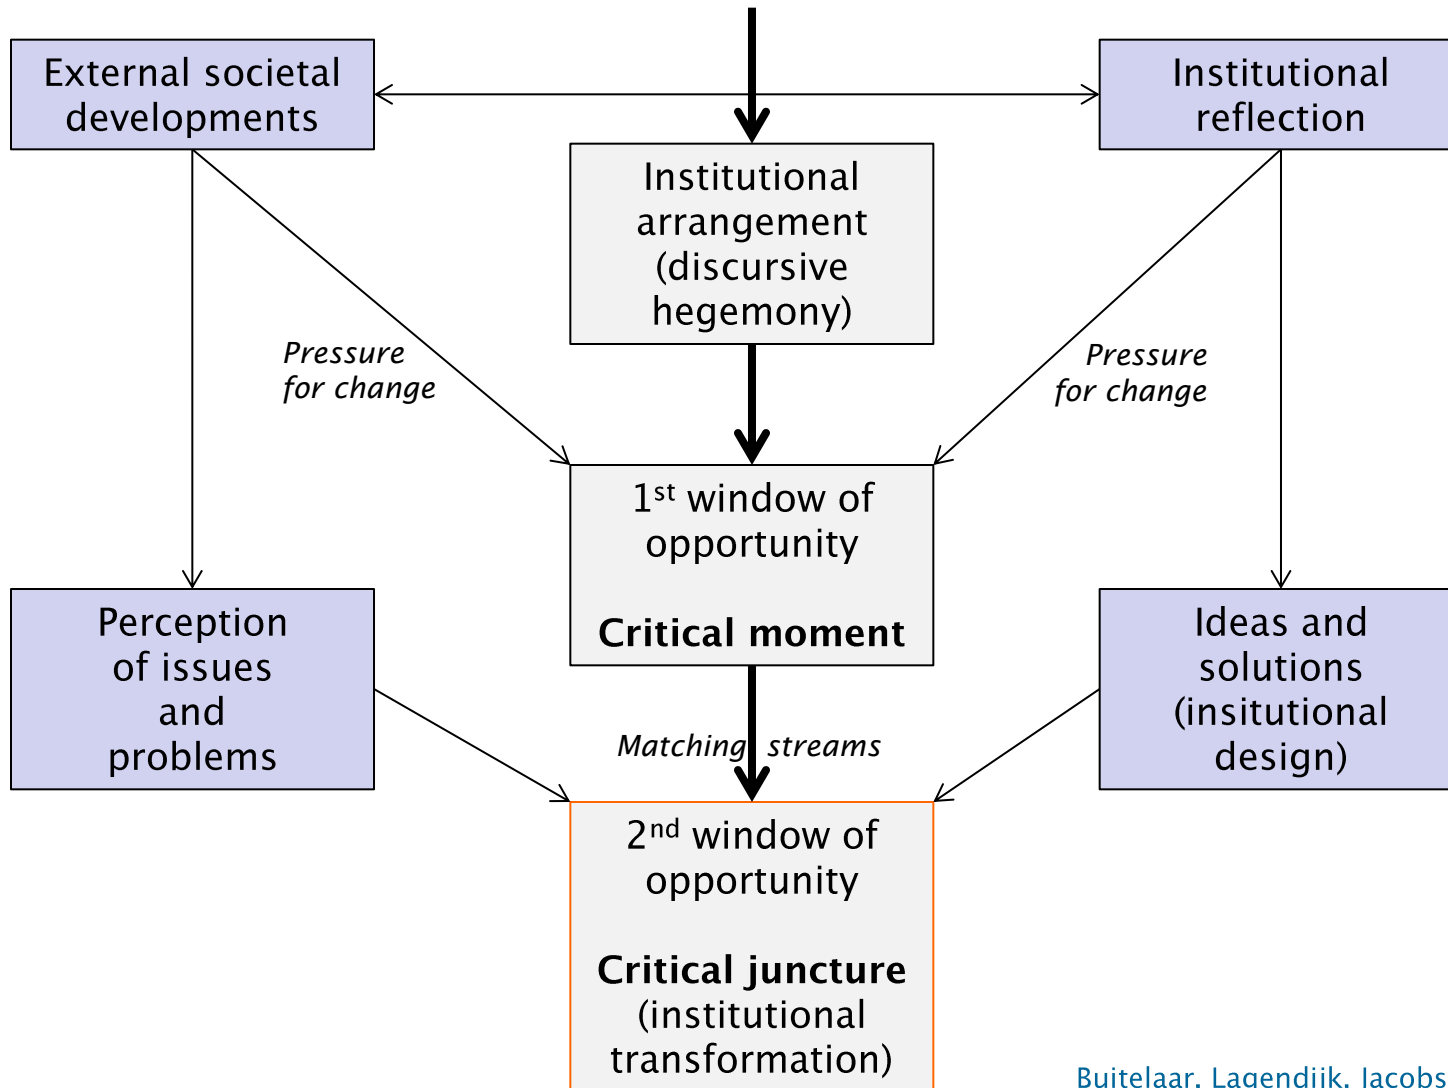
External societal developments

Institutional reflection

Institutional arrangement (discursive hegemony)

Pressure for change

Pressure for change

1$^{st}$ window of opportunity

**Critical moment**

Perception of issues and problems

Ideas and solutions (insitutional design)

Matching streams

2$^{nd}$ window of opportunity

**Critical juncture** (institutional transformation)

Buitelaar, Lagendijk, Jacobs